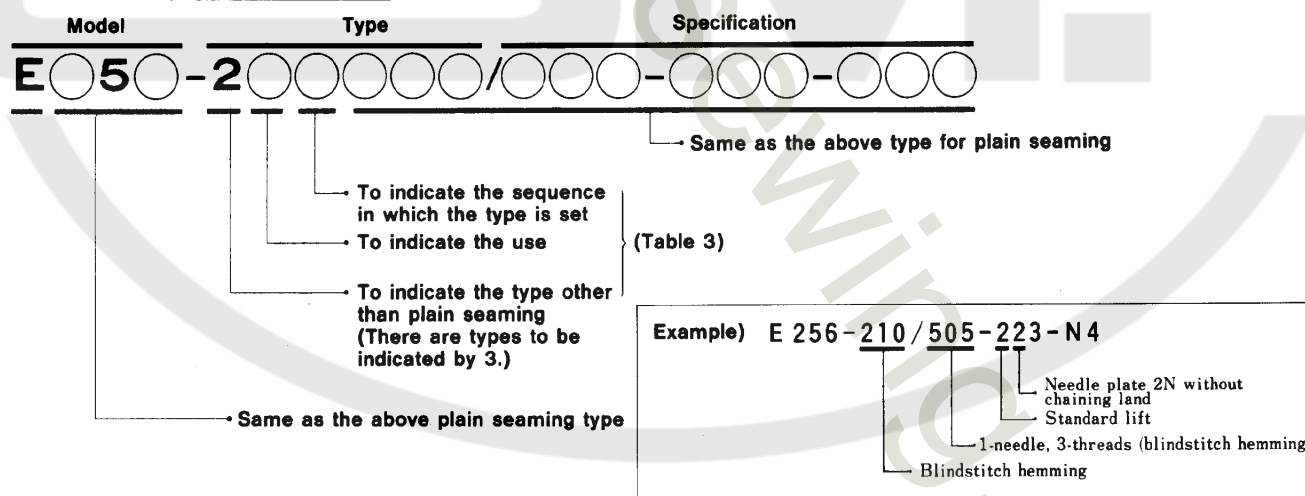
Model Type Specification

E○5○-2○○○○○/○○○-○○○-○○○

Same as the above type for plain seaming

To indicate the sequence in which the type is set

To indicate the use

(Table 3)

To indicate the type other than plain seaming (There are types to be indicated by 3.)

Same as the above plain seaming type

Example) E 256-210/505-223-N4

Needle plate 2N without chaining land

Standard lift

1-needle, 3-threads (blindstitch hemming

Blindstitch hemming